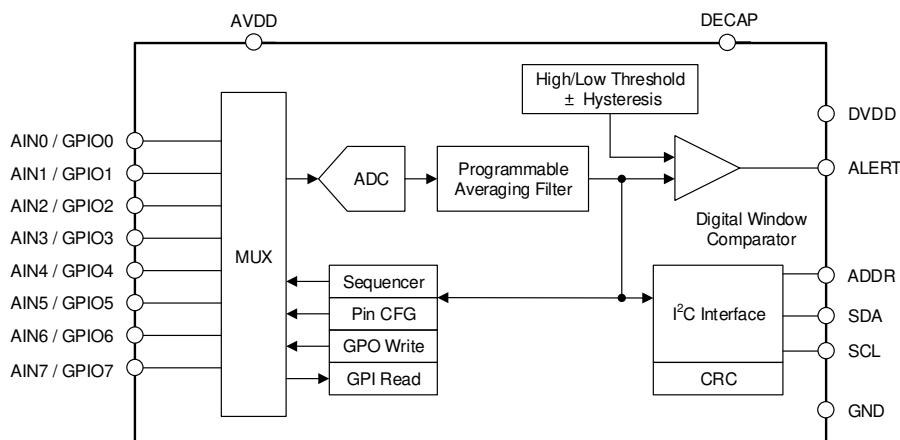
AVDD

DECAP

High/Low Threshold
± Hysteresis

DVDD

AIN0 / GPIO0

AIN1 / GPIO1

AIN2 / GPIO2

AIN3 / GPIO3

AIN4 / GPIO4

AIN5 / GPIO5

AIN6 / GPIO6

AIN7 / GPIO7

MUX

ADC

Programmable
Averaging Filter

ALERT

Digital Window
Comparator

Sequencer

Pin CFG

GPO Write

GPI Read

I$^2$C Interface

CRC

ADDR

SDA

SCL

GND